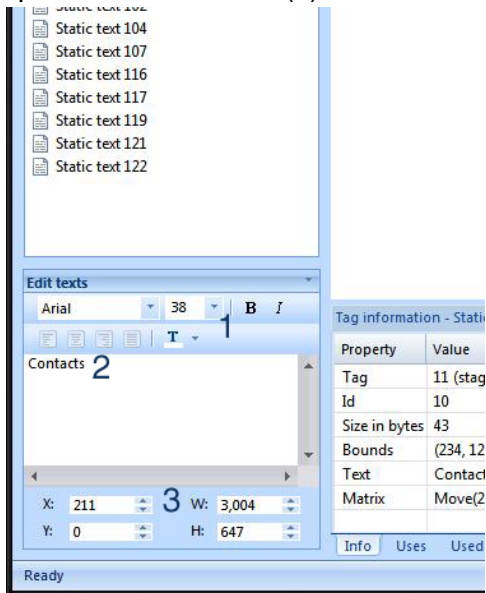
Static text 102
Static text 104
Static text 107
Static text 116
Static text 117
Static text 119
Static text 121
Static text 122

Edit texts
Arial
38
B
I
T
1
Contacts
2
X: 211
3
W: 3,004
Y: 0
H: 647

Tag information - Stati

| Property | Value |
|---|---|
| Tag | 11 (stag |
| Id | 10 |
| Size in bytes | 43 |
| Bounds | (234, 12 |
| Text | Contact |
| Matrix | Move(2 |

Info
Uses
Used

Ready